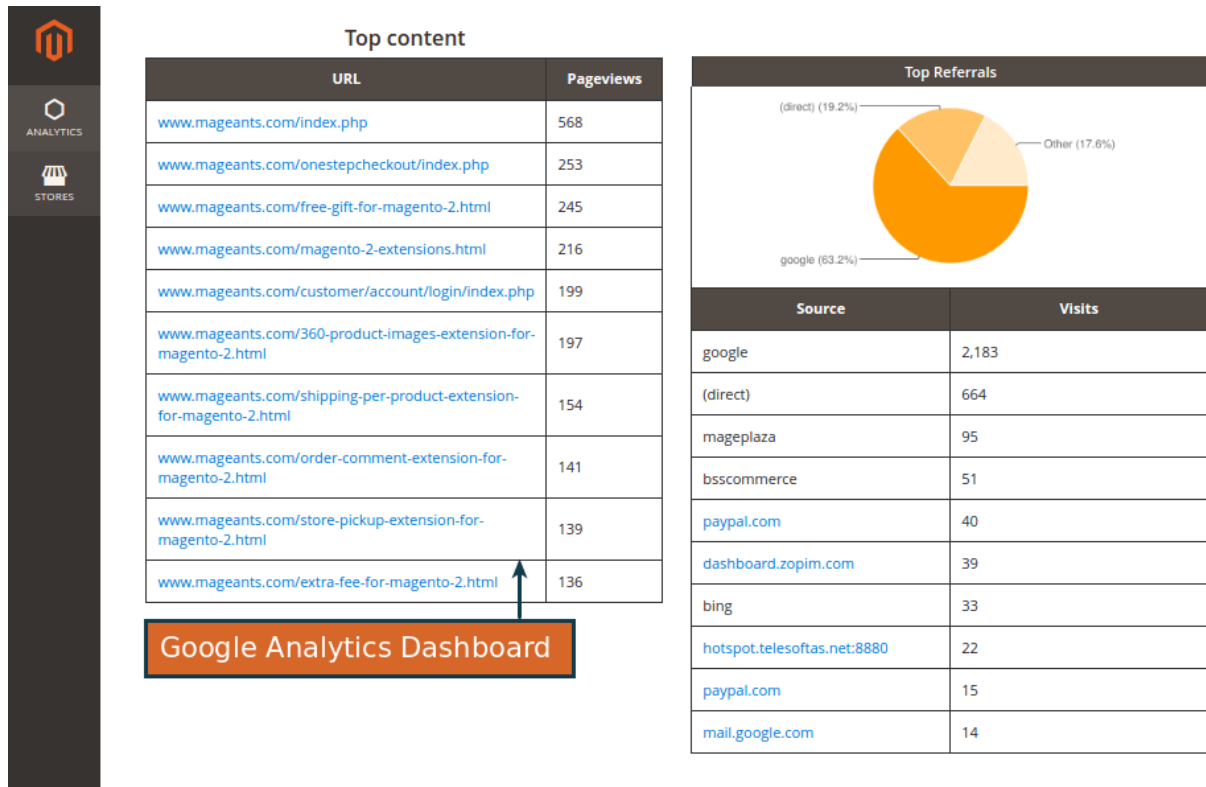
ANALYTICS

STORES

Top content

| URL | Pageviews |
|---|---|
| www.mageants.com/index.php | 568 |
| www.mageants.com/onestepcheckout/index.php | 253 |
| www.mageants.com/free-gift-for-magento-2.html | 245 |
| www.mageants.com/magento-2-extensions.html | 216 |
| www.mageants.com/customer/account/login/index.php | 199 |
| www.mageants.com/360-product-images-extension-for-magento-2.html | 197 |
| www.mageants.com/shipping-per-product-extension-for-magento-2.html | 154 |
| www.mageants.com/order-comment-extension-for-magento-2.html | 141 |
| www.mageants.com/store-pickup-extension-for-magento-2.html | 139 |
| www.mageants.com/extra-fee-for-magento-2.html | 136 |

Google Analytics Dashboard

Top Referrals

(direct) (19.2%)

Other (17.6%)

google (63.2%)

| Source | Visits |
|---|---|
| google | 2,183 |
| (direct) | 664 |
| mageplaza | 95 |
| bsscommerce | 51 |
| paypal.com | 40 |
| dashboard.zopim.com | 39 |
| bing | 33 |
| hotspot.telesoftas.net:8880 | 22 |
| paypal.com | 15 |
| mail.google.com | 14 |